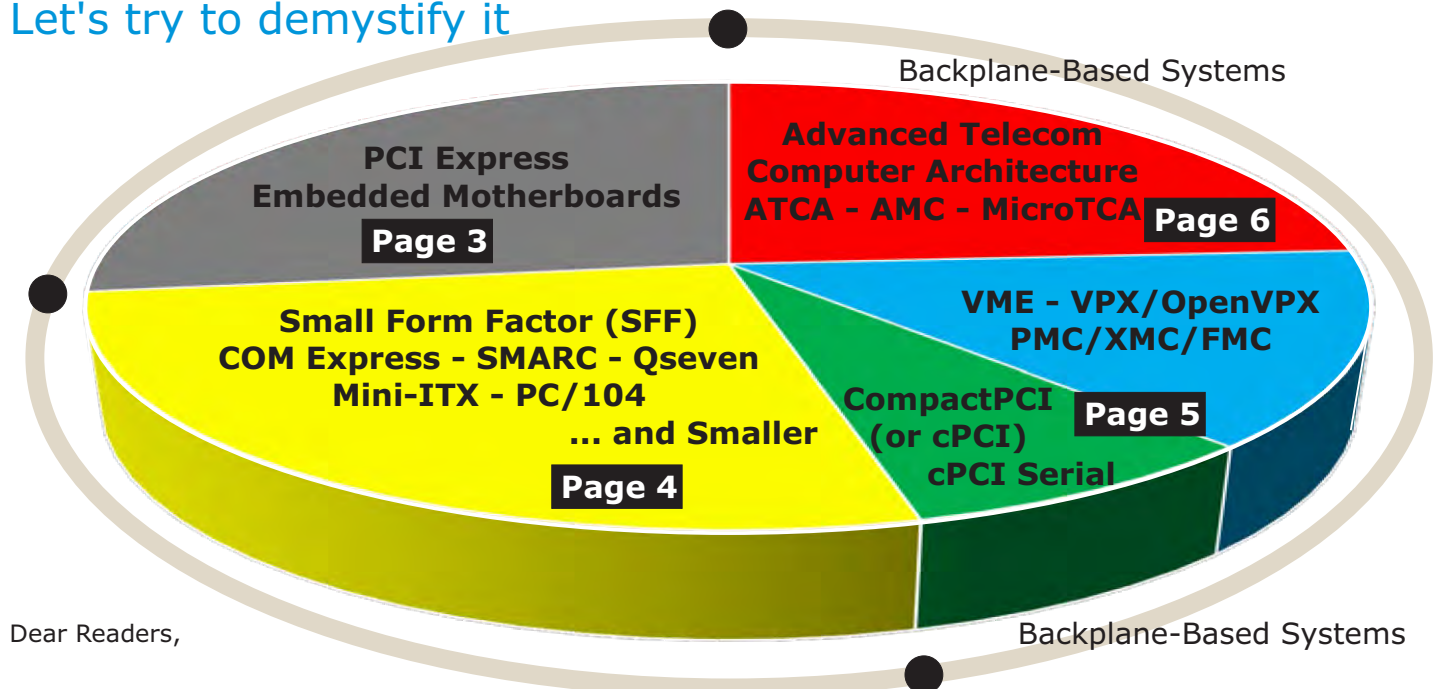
Let's try to demystify it

Backplane-Based Systems

PCI Express
Embedded Motherboards
Page 3

Advanced Telecom
Computer Architecture
ATCA - AMC - MicroTCA
Page 6

VME - VPX/OpenVPX
PMC/XMC/FMC
Page 5

Small Form Factor (SFF)
COM Express - SMARC - Qseven
Mini-ITX - PC/104
... and Smaller
Page 4

CompactPCI
(or cPCI)
cPCI Serial

Dear Readers,

Backplane-Based Systems